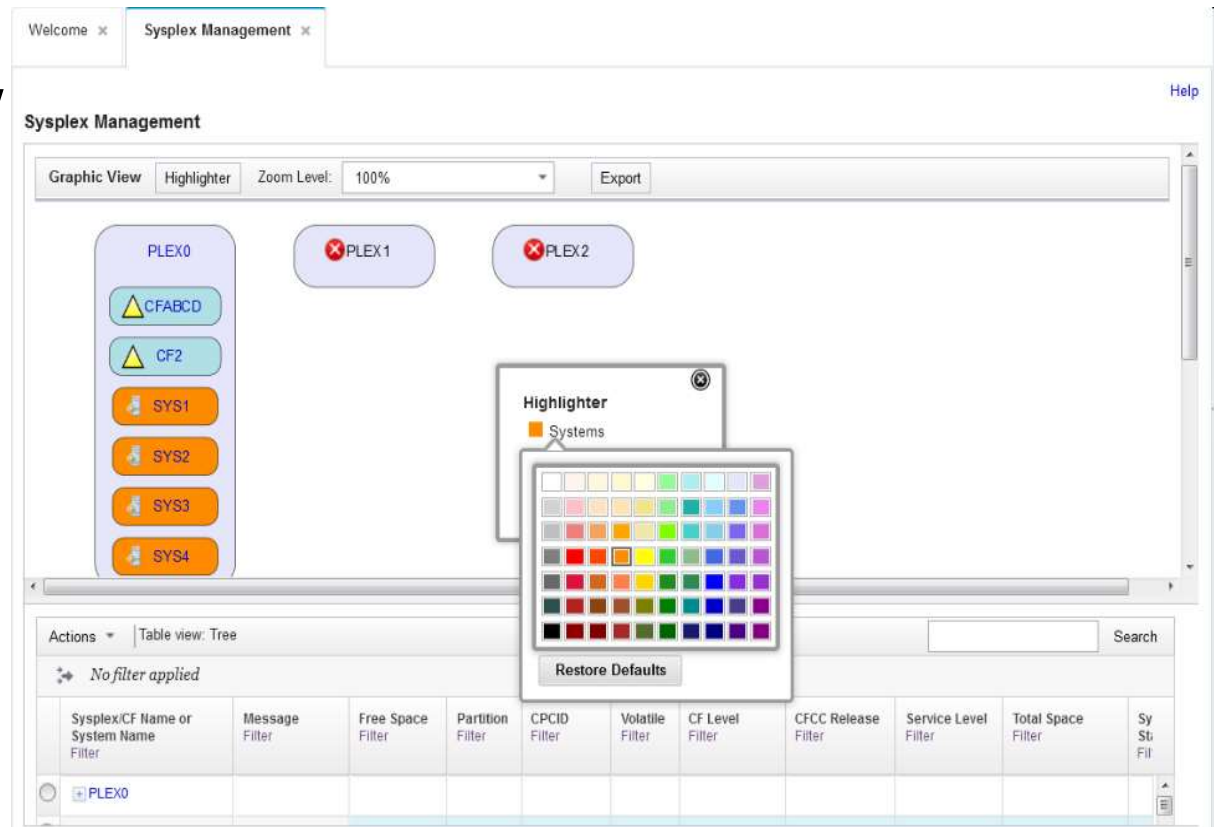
Welcome × Sysplex Management ×

Help

Sysplex Management

Graphic View Highlighter Zoom Level: 100% Export

PLEX0
CFABCD
CF2
SYS1
SYS2
SYS3
SYS4

PLEX1

PLEX2

Highlighter
Systems

Restore Defaults

Actions Table view: Tree

Search

No filter applied

| Sysplex/CF Name or System Name Filter | Message Filter | Free Space Filter | Partition Filter | CPCID Filter | Volatile Filter | CF Level Filter | CFCC Release Filter | Service Level Filter | Total Space Filter | Sy St Fil |
|---|---|---|---|---|---|---|---|---|---|---|
| PLEX0 | | | | | | | | | | |